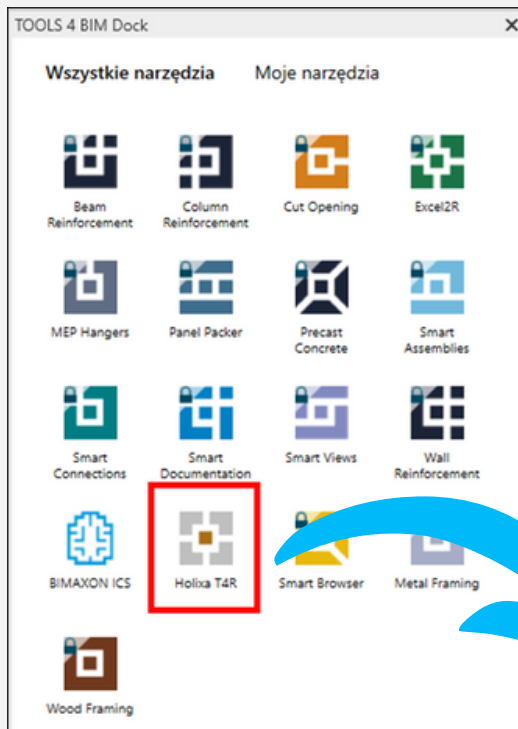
TOOLS 4 BIM Dock ×

Wszystkie narzędzia Moje narzędzia

Beam Reinforcement
Column Reinforcement
Cut Opening
Excel2R

MEP Hangers
Panel Packer
Precast Concrete
Smart Assemblies

Smart Connections
Smart Documentation
Smart Views
Wall Reinforcement

BIMAXON ICS
Holixa T4R
Smart Browser
Metal Framing

Wood Framing